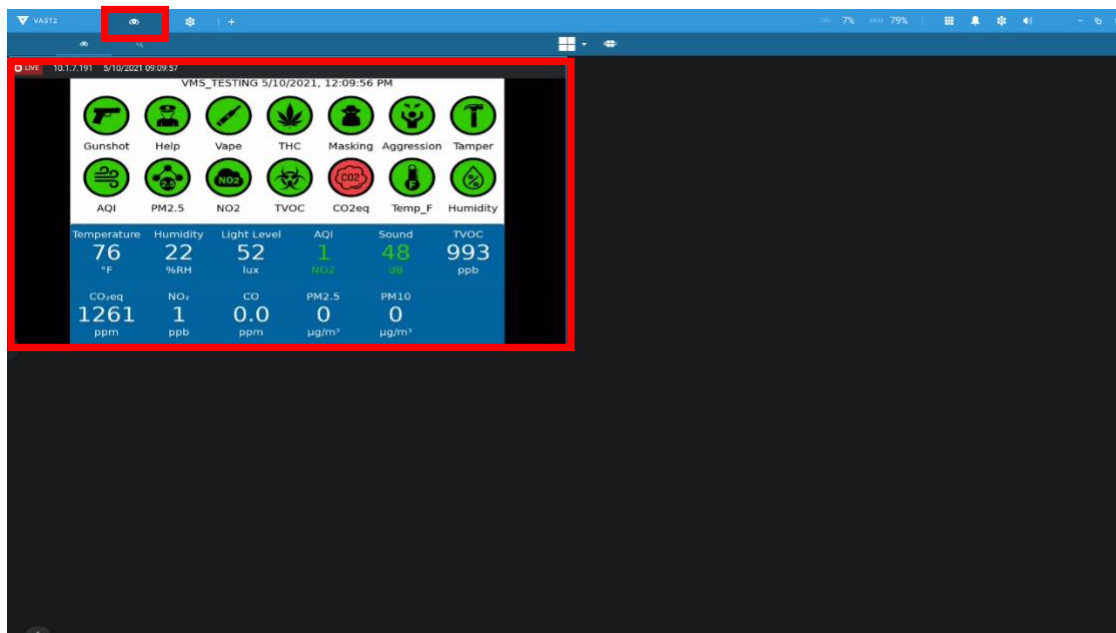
VAST2

CPU 7% MEM 79%

LIVE 10.1.7.191 5/10/2021 09:09:57

VMS_TESTING 5/10/2021, 12:09:56 PM

Gunshot Help Vape THC Masking Aggression Tamper

AQI PM2.5 NO2 TVOC CO2eq Temp_F Humidity

| Temperature | Humidity | Light Level | AQI | Sound | TVOC |
|---|---|---|---|---|---|
| 76 | 22 | 52 | 1 | 48 | 993 |
| °F | %RH | lux | NO2 | dB | ppb |

| $CO_2eq$ | $NO_2$ | CO | PM2.5 | PM10 |
|---|---|---|---|---|
| 1261 | 1 | 0.0 | 0 | 0 |
| ppm | ppb | ppm | µg/m³ | µg/m³ |